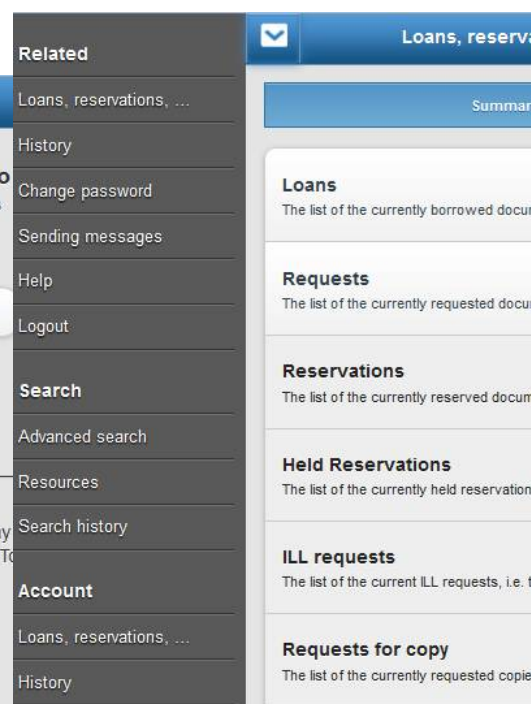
Related

Loans, reservations, ...

History

Change password

Sending messages

Help

Logout

Search

Advanced search

Resources

Search history

Account

Loans, reservations, ...

History

Loans, reserva

Summar

Loans
The list of the currently borrowed docu

Requests
The list of the currently requested docu

Reservations
The list of the currently reserved docum

Held Reservations
The list of the currently held reservation

ILL requests
The list of the current ILL requests, i.e.

Requests for copy
The list of the currently requested copie